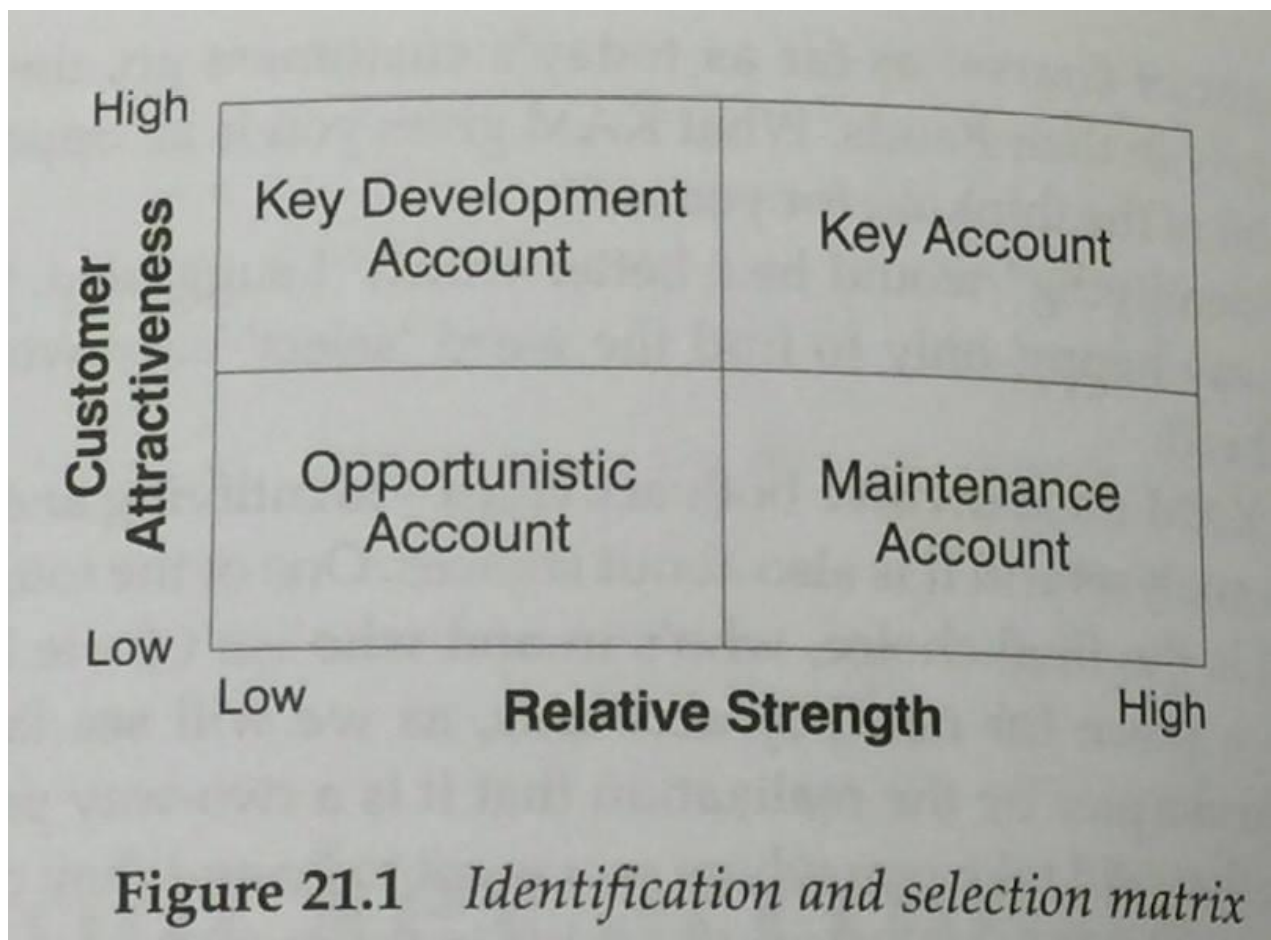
High

Customer Attractiveness

| Key Development Account | Key Account |
|---|---|
| Opportunistic Account | Maintenance Account |

Low

Low Relative Strength High

Figure 21.1 Identification and selection matrix